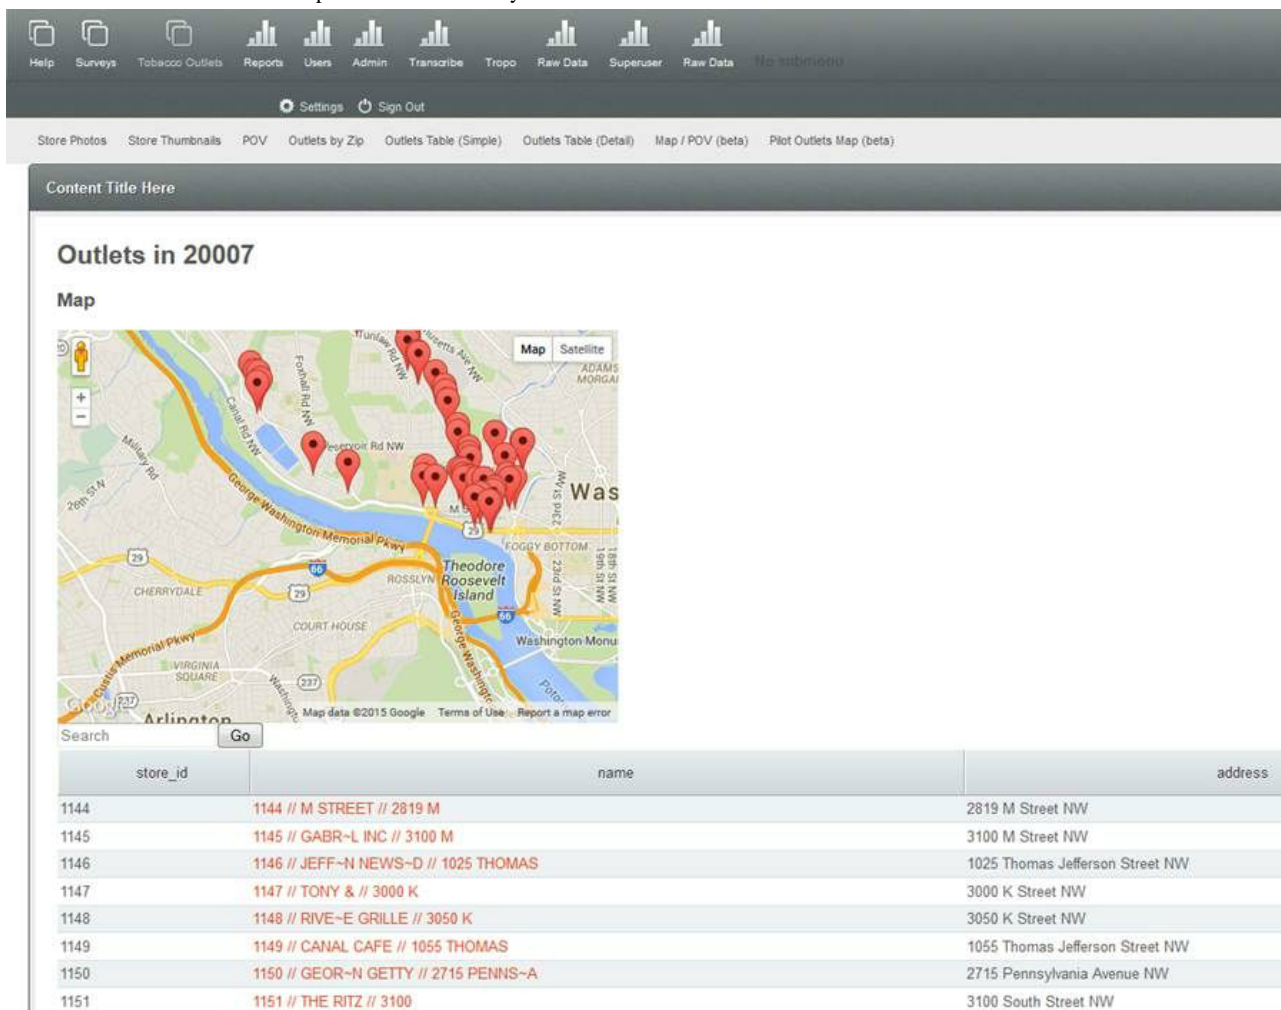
Help Surveys Tobacco Outlets Reports Users Admin Transcribe Tropo Raw Data Superuser Raw Data No submenu

Settings Sign Out

Store Photos Store Thumbnails POV Outlets by Zip Outlets Table (Simple) Outlets Table (Detail) Map / POV (beta) Pilot Outlets Map (beta)

Content Title Here

Outlets in 20007

Map

Map Satellite

Reservoir Rd NW
Foxhall Rd NW
Canal Rd NW
Military Rd
28th St N
George Washington Memorial Pkwy
Was
ADAMS MORGAN
FOGGY BOTTOM
23rd St NW
18th St NW
19th St NW
Theodore Roosevelt Island
ROSSLYN
CHERRYDALE
COURT HOUSE
Washington Monu
Memorial Pkwy
VIRGINIA SQUARE
Arlington
Google
Map data ©2015 Google Terms of Use Report a map error

Search Go

| store_id | name | address |
|---|---|---|
| 1144 | 1144 // M STREET // 2819 M | 2819 M Street NW |
| 1145 | 1145 // GABR~L INC // 3100 M | 3100 M Street NW |
| 1146 | 1146 // JEFF~N NEWS~D // 1025 THOMAS | 1025 Thomas Jefferson Street NW |
| 1147 | 1147 // TONY & // 3000 K | 3000 K Street NW |
| 1148 | 1148 // RIVE~E GRILLE // 3050 K | 3050 K Street NW |
| 1149 | 1149 // CANAL CAFE // 1055 THOMAS | 1055 Thomas Jefferson Street NW |
| 1150 | 1150 // GEOR~N GETTY // 2715 PENNS~A | 2715 Pennsylvania Avenue NW |
| 1151 | 1151 // THE RITZ // 3100 | 3100 South Street NW |